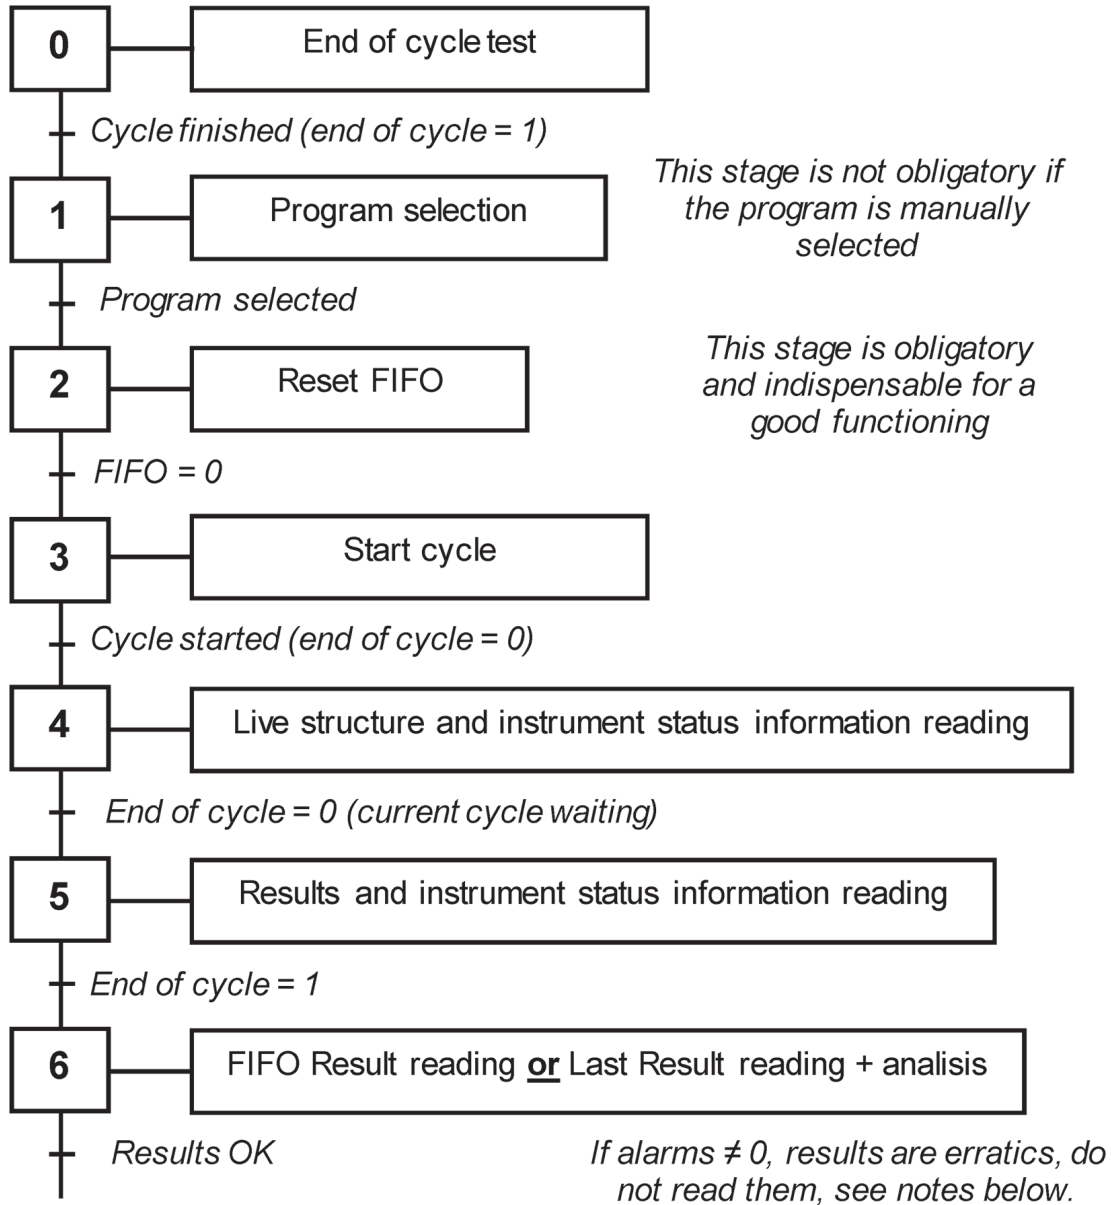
0

End of cycle test

Cycle finished (end of cycle = 1)

1

Program selection

This stage is not obligatory if the program is manually selected

Program selected

2

Reset FIFO

This stage is obligatory and indispensable for a good functioning

FIFO = 0

3

Start cycle

Cycle started (end of cycle = 0)

4

Live structure and instrument status information reading

End of cycle = 0 (current cycle waiting)

5

Results and instrument status information reading

End of cycle = 1

6

FIFO Result reading **or** Last Result reading + analisis

Results OK

If alarms ≠ 0, results are erratics, do not read them, see notes below.